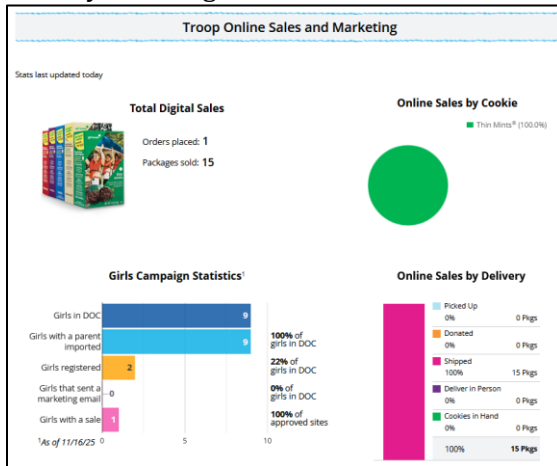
Troop Online Sales and Marketing

Stats last updated today

Total Digital Sales

Orders placed: 1

Packages sold: 15

Online Sales by Cookie

Thin Mints® (100.0%)

Girls Campaign Statistics¹

| | | |
|---|---|---|
| Girls in DOC | 9 | |
| Girls with a parent imported | 9 | 100% of girls in DOC |
| Girls registered | 2 | 22% of girls in DOC |
| Girls that sent a marketing email | 0 | 0% of girls in DOC |
| Girls with a sale | 1 | 100% of approved sites |

0 5 10

¹As of 11/16/25

Online Sales by Delivery

| | | |
|---|---|---|
| Picked Up | 0% | 0 Pkgs |
| Donated | 0% | 0 Pkgs |
| Shipped | 100% | 15 Pkgs |
| Deliver in Person | 0% | 0 Pkgs |
| Cookies in Hand | 0% | 0 Pkgs |
| | 100% | 15 Pkgs |